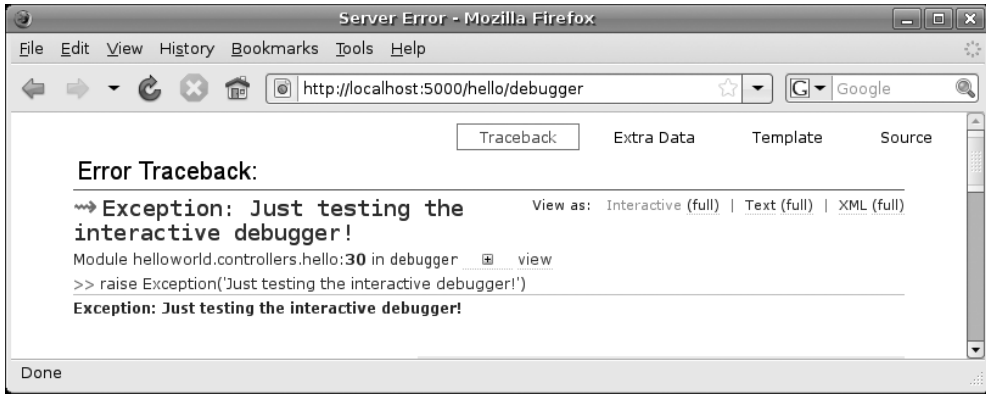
Server Error - Mozilla Firefox

File Edit View History Bookmarks Tools Help

http://localhost:5000/hello/debugger

Google

Traceback Extra Data Template Source

Error Traceback:

⇝ Exception: Just testing the interactive debugger!

View as: Interactive (full) | Text (full) | XML (full)

Module helloworld.controllers.hello:**30** in debugger ⊞ view

>> raise Exception('Just testing the interactive debugger!')

**Exception: Just testing the interactive debugger!**

Done